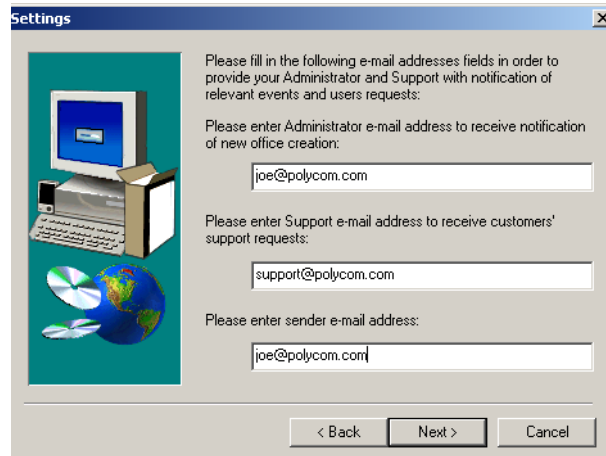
Settings

Please fill in the following e-mail addresses fields in order to provide your Administrator and Support with notification of relevant events and users requests:

Please enter Administrator e-mail address to receive notification of new office creation:

joe@polycom.com

Please enter Support e-mail address to receive customers' support requests:

support@polycom.com

Please enter sender e-mail address:

joe@polycom.com

< Back Next > Cancel